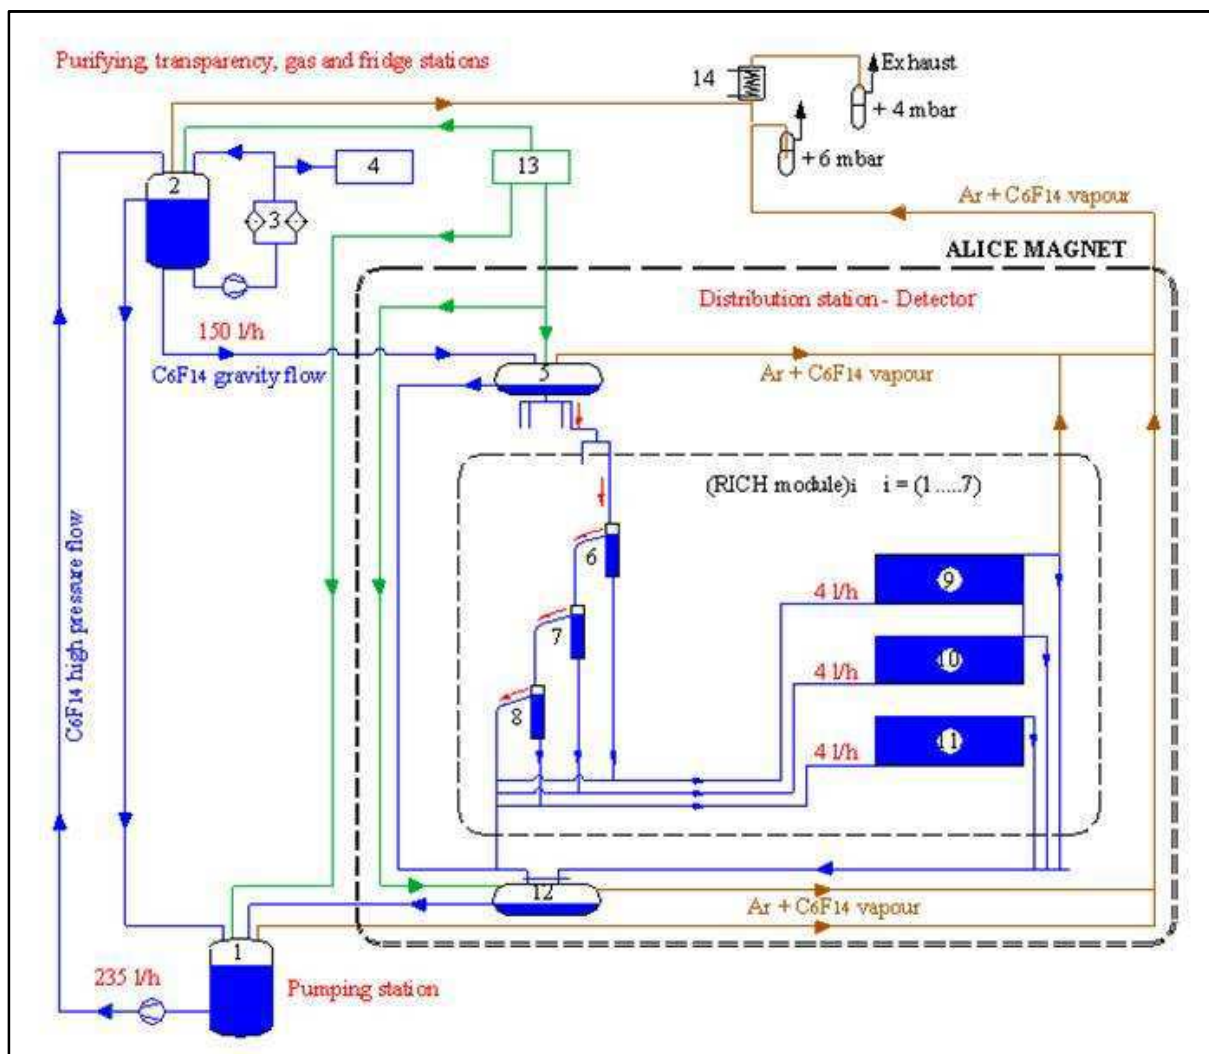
Purifying, transparency, gas and fridge stations

14

Exhaust

+ 4 mbar

+ 6 mbar

Ar + C6F14 vapour

2

4

3

13

ALICE MAGNET

Distribution station - Detector

150 l/h

C6F14 gravity flow

5

Ar + C6F14 vapour

(RICH module)i i = (1.....7)

6

9

4 l/h

7

10

4 l/h

8

11

4 l/h

C6F14 high pressure flow

12

Ar + C6F14 vapour

1

235 l/h

Pumping station